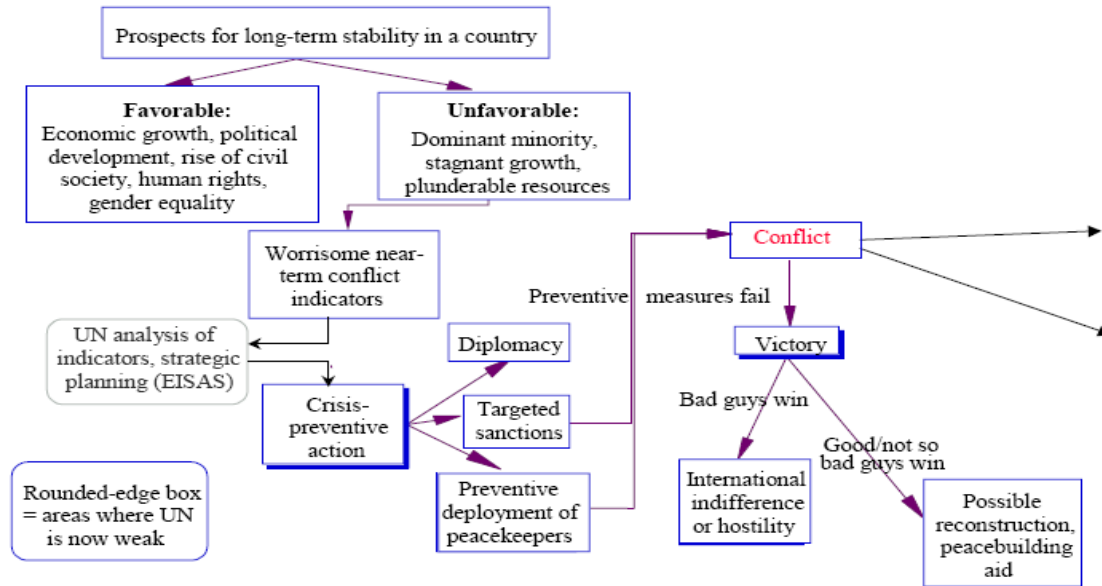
Prospects for long-term stability in a country

**Favorable:**
Economic growth, political development, rise of civil society, human rights, gender equality

**Unfavorable:**
Dominant minority, stagnant growth, plunderable resources

Worrisome near-term conflict indicators

UN analysis of indicators, strategic planning (EISAS)

Crisis-preventive action

Diplomacy

Targeted sanctions

Preventive deployment of peacekeepers

Preventive measures fail

Conflict

Victory

Bad guys win

Good/not so bad guys win

International indifference or hostility

Possible reconstruction, peacebuilding aid

Rounded-edge box = areas where UN is now weak